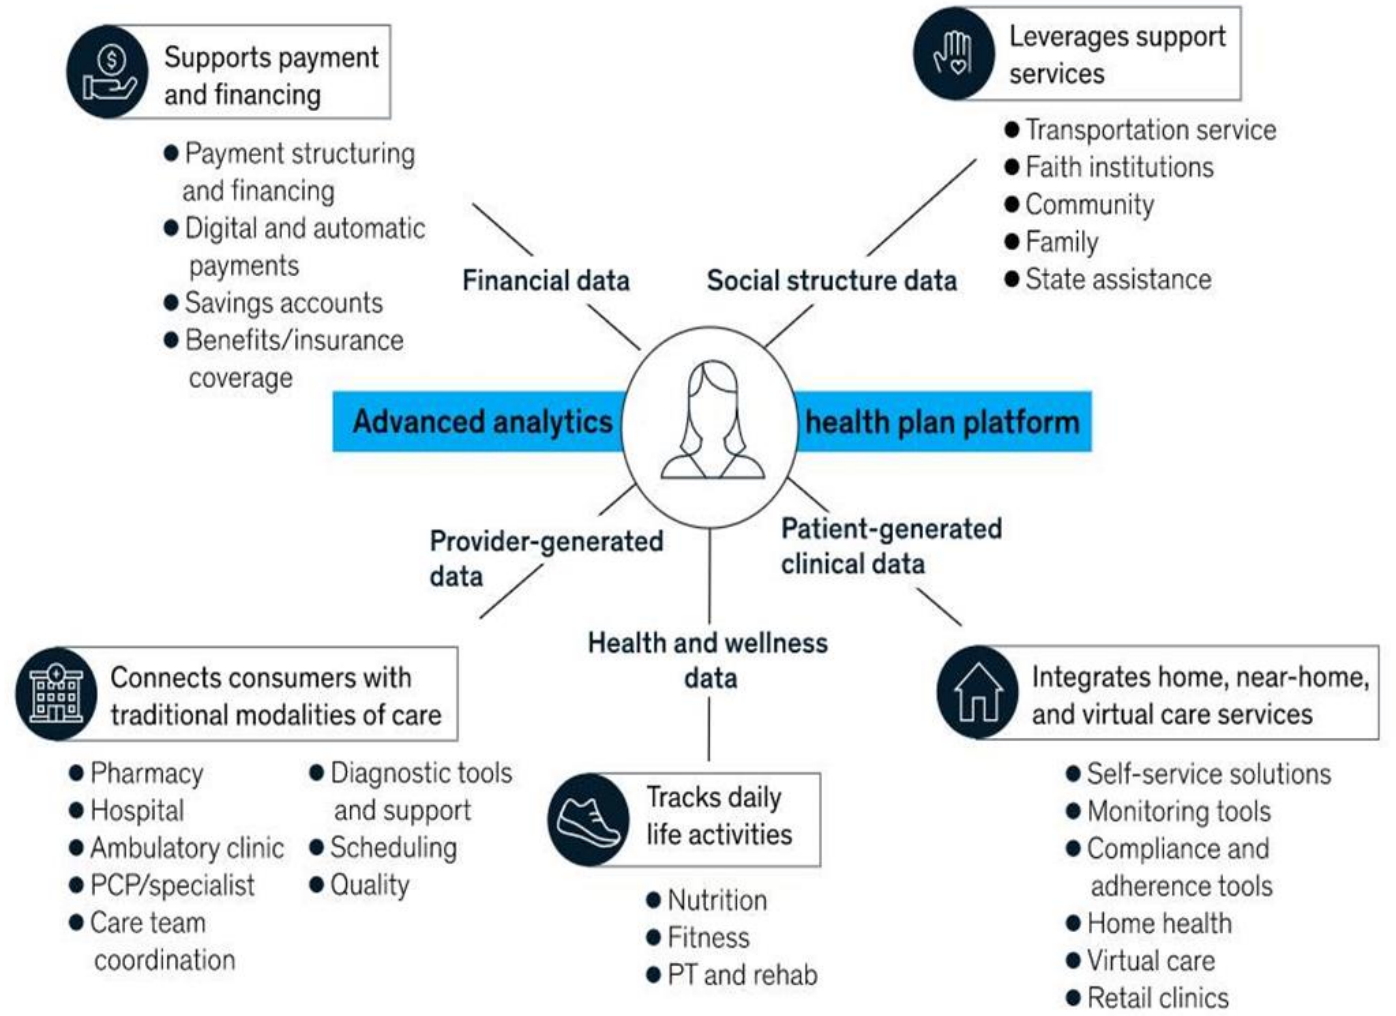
Supports payment and financing

- Payment structuring and financing
- Digital and automatic payments
- Savings accounts
- Benefits/insurance coverage

Leverages support services

- Transportation service
- Faith institutions
- Community
- Family
- State assistance

Financial data

Social structure data

Advanced analytics health plan platform

Provider-generated data

Patient-generated clinical data

Health and wellness data

Connects consumers with traditional modalities of care

- Pharmacy
- Hospital
- Ambulatory clinic
- PCP/specialist
- Care team coordination

- Diagnostic tools and support
- Scheduling
- Quality

Tracks daily life activities

- Nutrition
- Fitness
- PT and rehab

Integrates home, near-home, and virtual care services

- Self-service solutions
- Monitoring tools
- Compliance and adherence tools
- Home health
- Virtual care
- Retail clinics